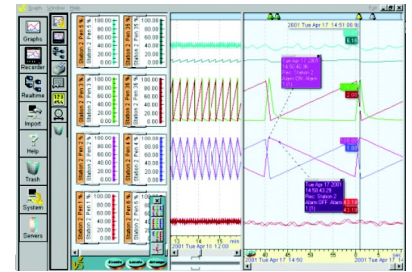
Graph Window Help

Graphs
Recorder
Realtime
Import
Help
Trash
System
Servers

Station 2 Pen 1 %
Station 2 Pen 2 %
Station 2 Pen 3 %
Station 2 Pen 4 %
Station 2 Pen 5 %
Station 2 Pen 6 %
Station 2 Pen 7 %
Station 2 Pen 8 %

100.00
80.00
60.00
40.00
20.00
0.00

2001 Tue Apr 17 14:51:00.8

Tue Apr 17 2001
14:50:40.36
Rec. Station 2
Alarm ON - Alarm

Tue Apr 17 2001
14:50:43.29
Rec. Station 2
Alarm OFF - Alarm

2001 Tue Apr 17 12:00
2001 Tue Apr 17 14:50